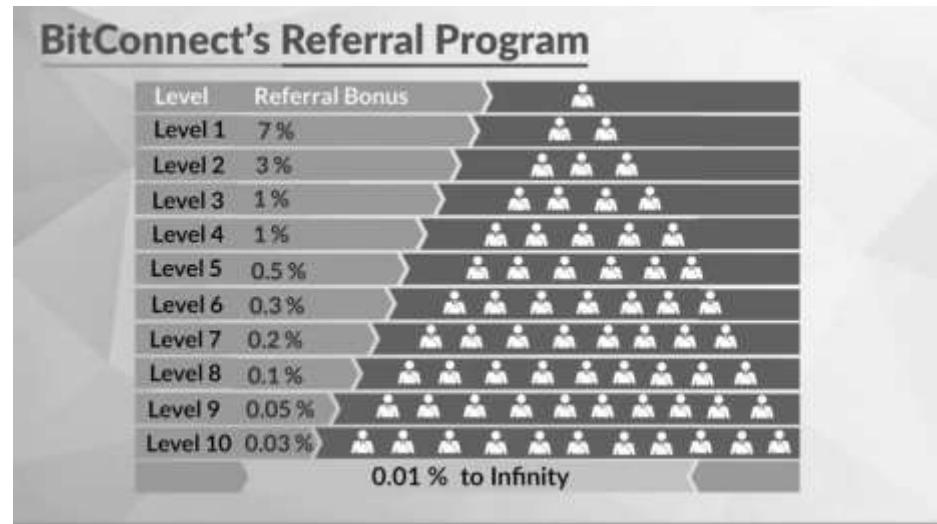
BitConnect's Referral Program

| Level | Referral Bonus |
|---|---|
| Level 1 | 7 % |
| Level 2 | 3 % |
| Level 3 | 1 % |
| Level 4 | 1 % |
| Level 5 | 0.5 % |
| Level 6 | 0.3 % |
| Level 7 | 0.2 % |
| Level 8 | 0.1 % |
| Level 9 | 0.05 % |
| Level 10 | 0.03 % |

0.01 % to Infinity